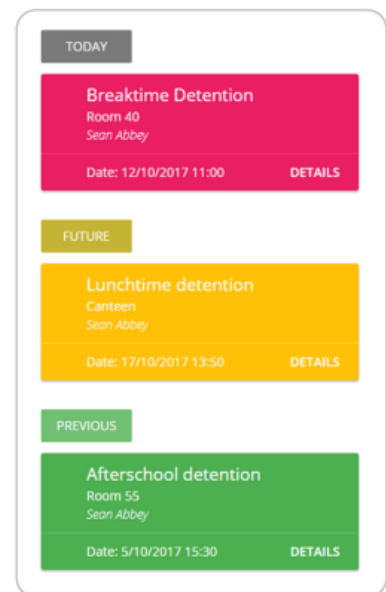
TODAY

Breaktime Detention
Room 40
*Sean Abbey*

Date: 12/10/2017 11:00 DETAILS

FUTURE

Lunchtime detention
Canteen
*Sean Abbey*

Date: 17/10/2017 13:50 DETAILS

PREVIOUS

Afterschool detention
Room 55
*Sean Abbey*

Date: 5/10/2017 15:30 DETAILS